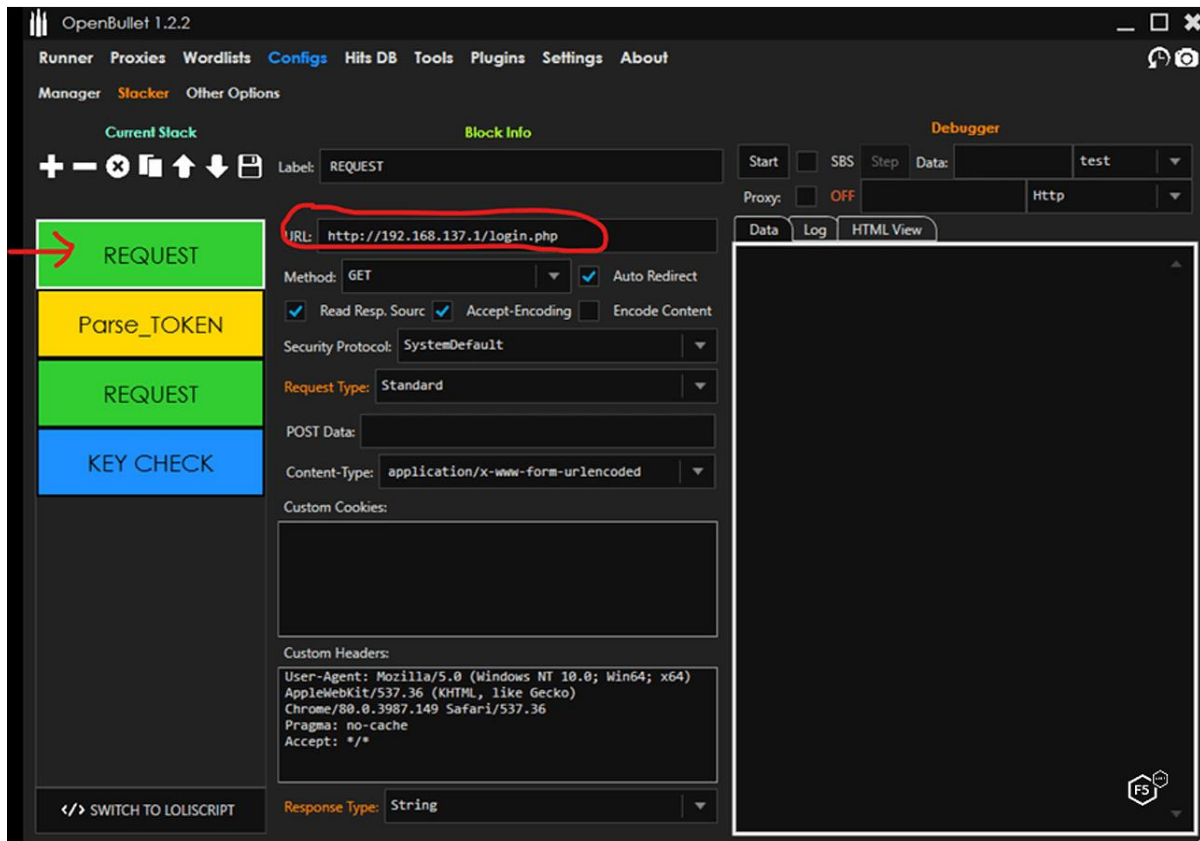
OpenBullet 1.2.2

Runner Proxies Wordlists Configs Hits DB Tools Plugins Settings About

Manager Stacker Other Options

Current Stack

Block Info

Debugger

Label: REQUEST

Start SBS Step Data: test

Proxy: OFF Http

URL: http://192.168.137.1/login.php

Data Log HTML View

REQUEST

Parse_TOKEN

REQUEST

KEY CHECK

Method: GET Auto Redirect

Read Resp. Sourc Accept-Encoding Encode Content

Security Protocol: SystemDefault

Request Type: Standard

POST Data:

Content-Type: application/x-www-form-urlencoded

Custom Cookies:

Custom Headers:

User-Agent: Mozilla/5.0 (Windows NT 10.0; Win64; x64) AppleWebKit/537.36 (KHTML, like Gecko) Chrome/80.0.3987.149 Safari/537.36
Pragma: no-cache
Accept: */*

</> SWITCH TO LOLISCRIPT

Response Type: String

F5